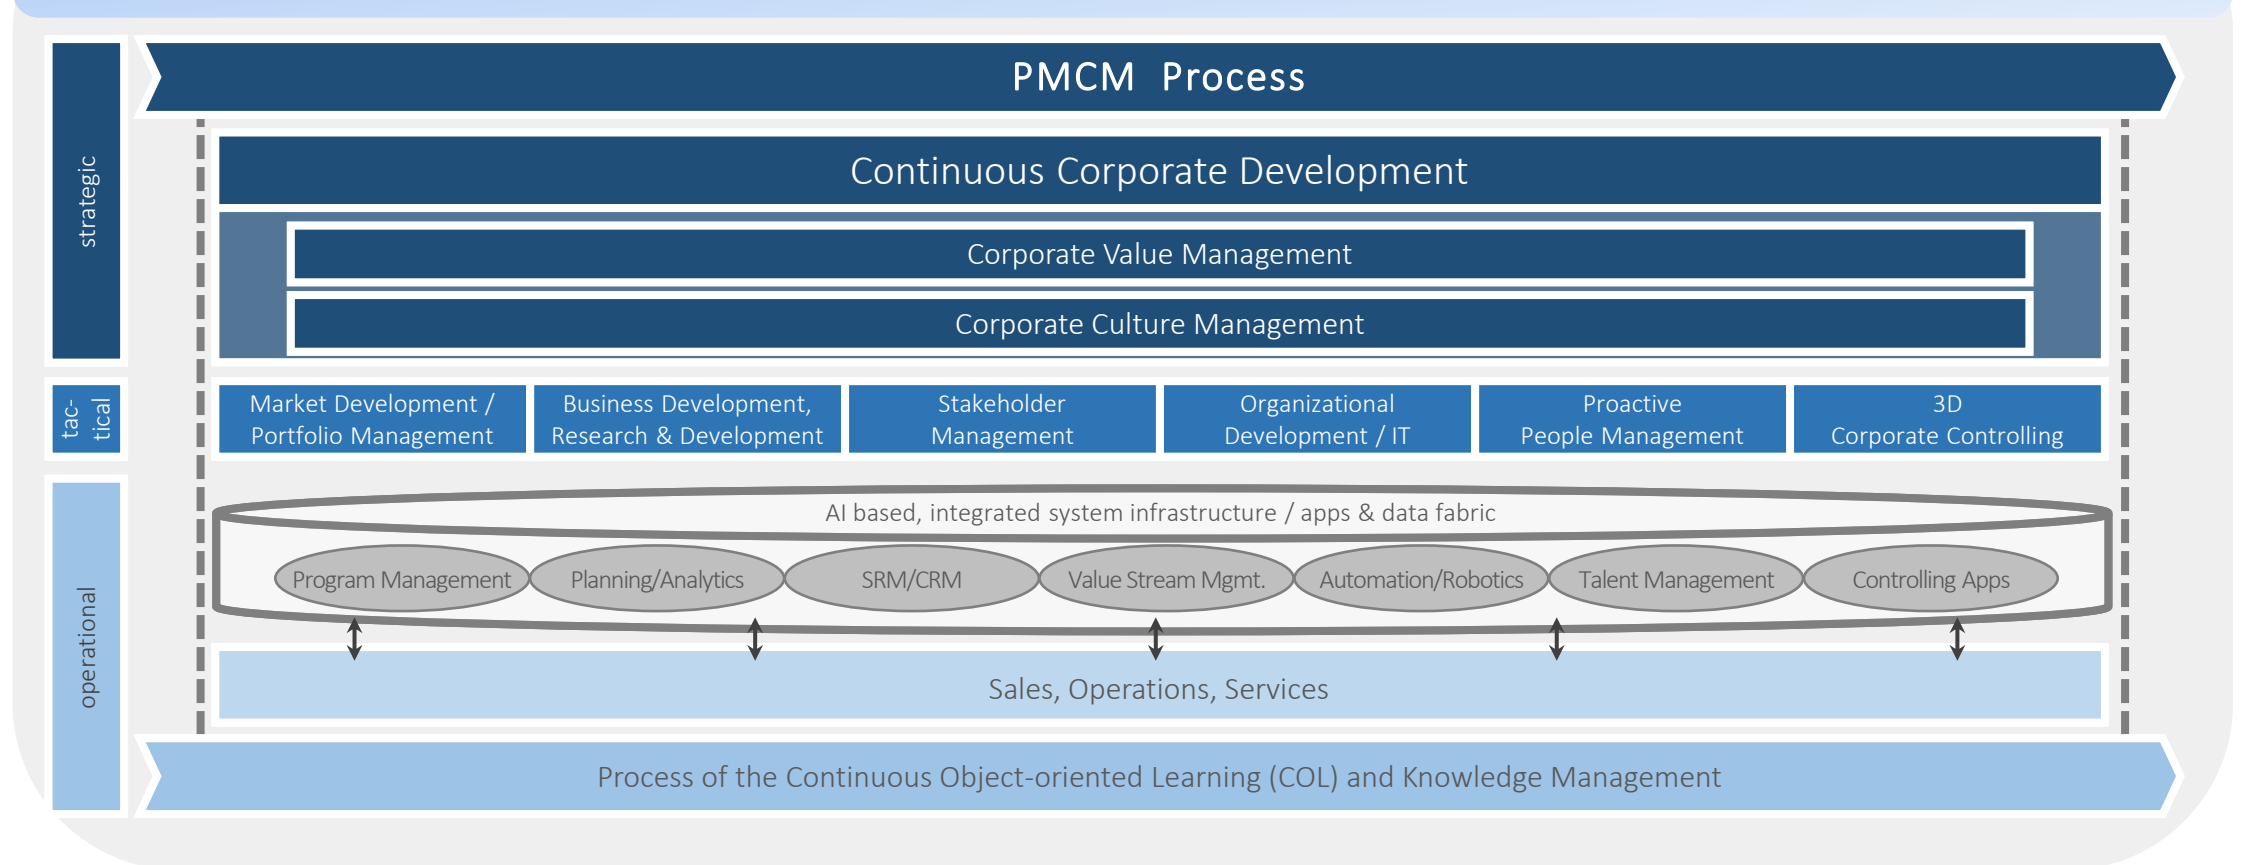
strategic

tac-tical

operational

PMCM Process

Continuous Corporate Development

Corporate Value Management

Corporate Culture Management

Market Development / Portfolio Management

Business Development, Research & Development

Stakeholder Management

Organizational Development / IT

Proactive People Management

3D Corporate Controlling

AI based, integrated system infrastructure / apps & data fabric

Program Management

Planning/Analytics

SRM/CRM

Value Stream Mgmt.

Automation/Robotics

Talent Management

Controlling Apps

Sales, Operations, Services

Process of the Continuous Object-oriented Learning (COL) and Knowledge Management